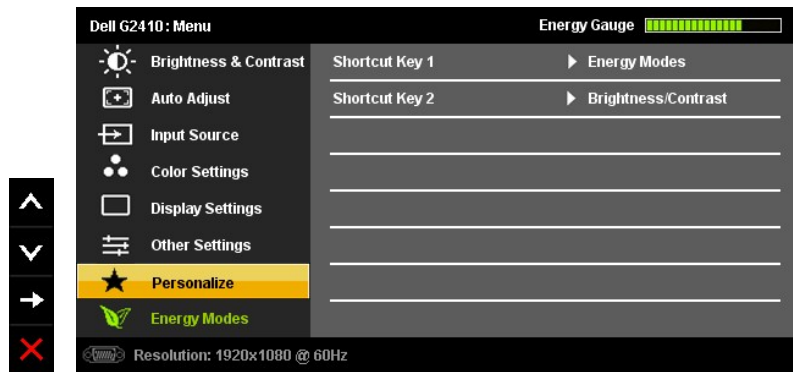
Dell G2410: Menu

Energy Gauge

Brightness & Contrast

Auto Adjust

Input Source

Color Settings

Display Settings

Other Settings

Personalize

Energy Modes

| Shortcut Key 1 | ▶ Energy Modes |
|---|---|
| Shortcut Key 2 | ▶ Brightness/Contrast |

Resolution: 1920x1080 @ 60Hz